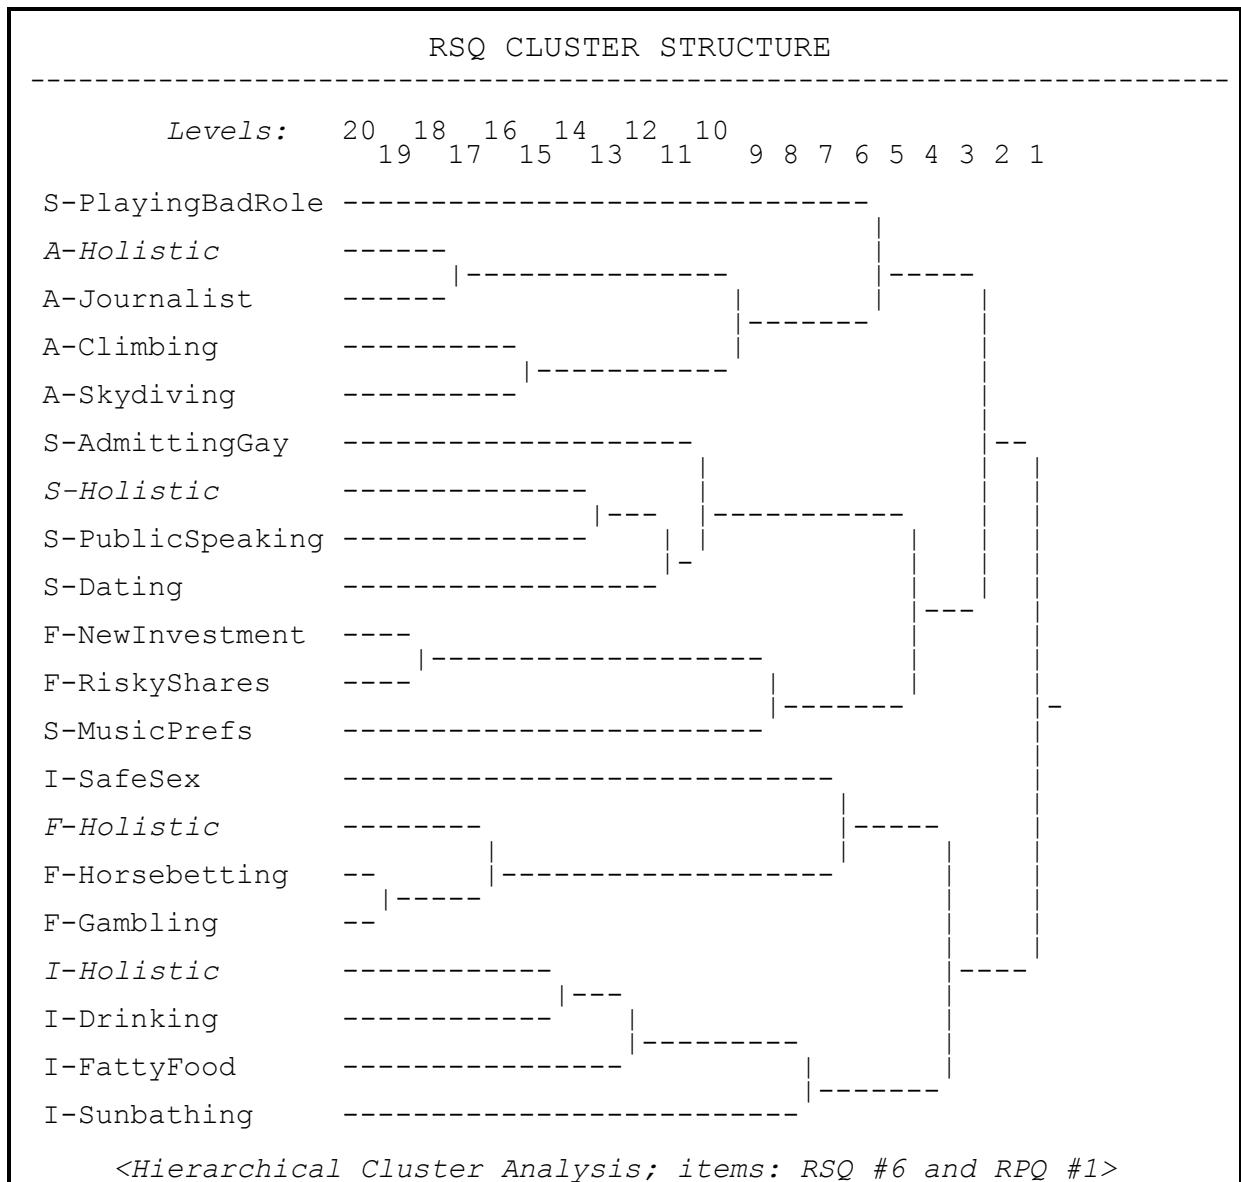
RSQ CLUSTER STRUCTURE

Levels: 20 19 18 17 16 15 14 13 12 11 10 9 8 7 6 5 4 3 2 1

S-PlayingBadRole
A-Holistic
A-Journalist
A-Climbing
A-Skydiving
S-AdmittingGay
S-Holistic
S-PublicSpeaking
S-Dating
F-NewInvestment
F-RiskyShares
S-MusicPrefs
I-SafeSex
F-Holistic
F-Horsebetting
F-Gambling
I-Holistic
I-Drinking
I-FattyFood
I-Sunbathing

<Hierarchical Cluster Analysis; items: RSQ #6 and RPQ #1>